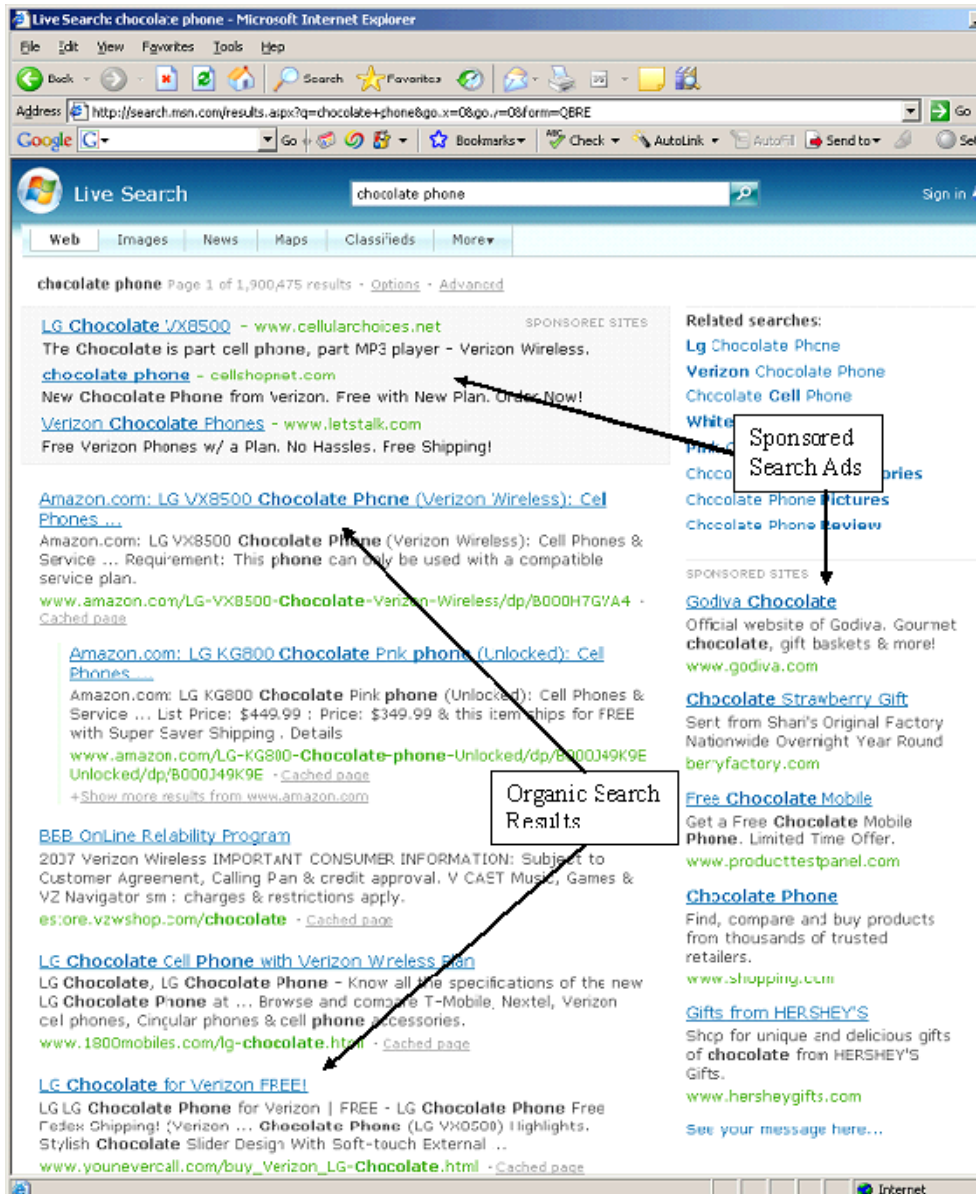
Live Search: chocolate phone - Microsoft Internet Explorer

File Edit View Favorites Tools Help

Back Search Favorites

Address http://search.msn.com/results.aspx?q=chocolate+phone&go.x=0&go.y=0&form=QBRE Go

Google G Go Bookmarks Check AutoLink AutoFill Send to Se

Live Search chocolate phone Sign in

Web Images News Maps Classifieds More

chocolate phone Page 1 of 1,900,475 results · Options · Advanced

SPONSORED SITES

LG Chocolate VX8500 - www.cellularchoices.net
The Chocolate is part cell phone, part MP3 player - Verizon Wireless.

chocolate phone - cellshopnet.com
New Chocolate Phone from Verizon. Free with New Plan. Order Now!

Verizon Chocolate Phones - www.letstalk.com
Free Verizon Phones w/ a Plan. No Hassles. Free Shipping!

Amazon.com: LG VX8500 Chocolate Phone (Verizon Wireless): Cell Phones ...
Amazon.com: LG VX8500 Chocolate Phone (Verizon Wireless): Cell Phones & Service ... Requirement: This phone can only be used with a compatible service plan.
www.amazon.com/LG-VX8500-Chocolate-Verizon-Wireless/dp/B000H7GYA4 · Cached page

Amazon.com: LG KG800 Chocolate Pink phone (Unlocked): Cell Phones ...
Amazon.com: LG KG800 Chocolate Pink phone (Unlocked): Cell Phones & Service ... List Price: $449.99 : Price: $349.99 & this item ships for FREE with Super Saver Shipping . Details
www.amazon.com/LG-KG800-Chocolate-phone-Unlocked/dp/B000J49K9E Unlocked/dp/B000J49K9E · Cached page
+Show more results from www.amazon.com

BEB OnLine Reliability Program
2007 Verizon Wireless IMPORTANT CONSUMER INFORMATION: Subject to Customer Agreement, Calling Pan & credit approval. V CAST Music, Games & VZ Navigator sm : charges & restrictions apply.
estore.vzwshop.com/chocolate · Cached page

LG Chocolate Cell Phone with Verizon Wireless Plan
LG Chocolate, LG Chocolate Phone - Know all the specifications of the new LG Chocolate Phone at ... Browse and compare T-Mobile, Nextel, Verizon cel phones, Cingular phones & cell phone accessories.
www.1800mobiles.com/lg-chocolate.html · Cached page

LG Chocolate for Verizon FREE!
LG LG Chocolate Phone for Verizon | FREE - LG Chocolate Phone Free Fedex Shipping! (Verizon ... Chocolate Phone (LG VX8500) Highlights. Stylish Chocolate Slider Design With Soft-touch External ..
www.younevercall.com/buy_Verizon_LG-Chocolate.html · Cached page

Related searches:
Lg Chocolate Phone
Verizon Chocolate Phone
Chocolate Cell Phone
White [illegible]
Pink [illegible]
Chocol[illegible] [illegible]ories
Chocolate Phone Pictures
Chocolate Phone Review

Sponsored Search Ads

SPONSORED SITES

Godiva Chocolate
Official website of Godiva. Gourmet chocolate, gift baskets & more!
www.godiva.com

Chocolate Strawberry Gift
Sent from Shari's Original Factory Nationwide Overnight Year Round
berryfactory.com

Free Chocolate Mobile
Get a Free Chocolate Mobile Phone. Limited Time Offer.
www.producttestpanel.com

Chocolate Phone
Find, compare and buy products from thousands of trusted retailers.
www.shopping.com

Gifts from HERSHEY'S
Shop for unique and delicious gifts of chocolate from HERSHEY'S Gifts.
www.hersheygifts.com

See your message here...

Organic Search Results

Internet